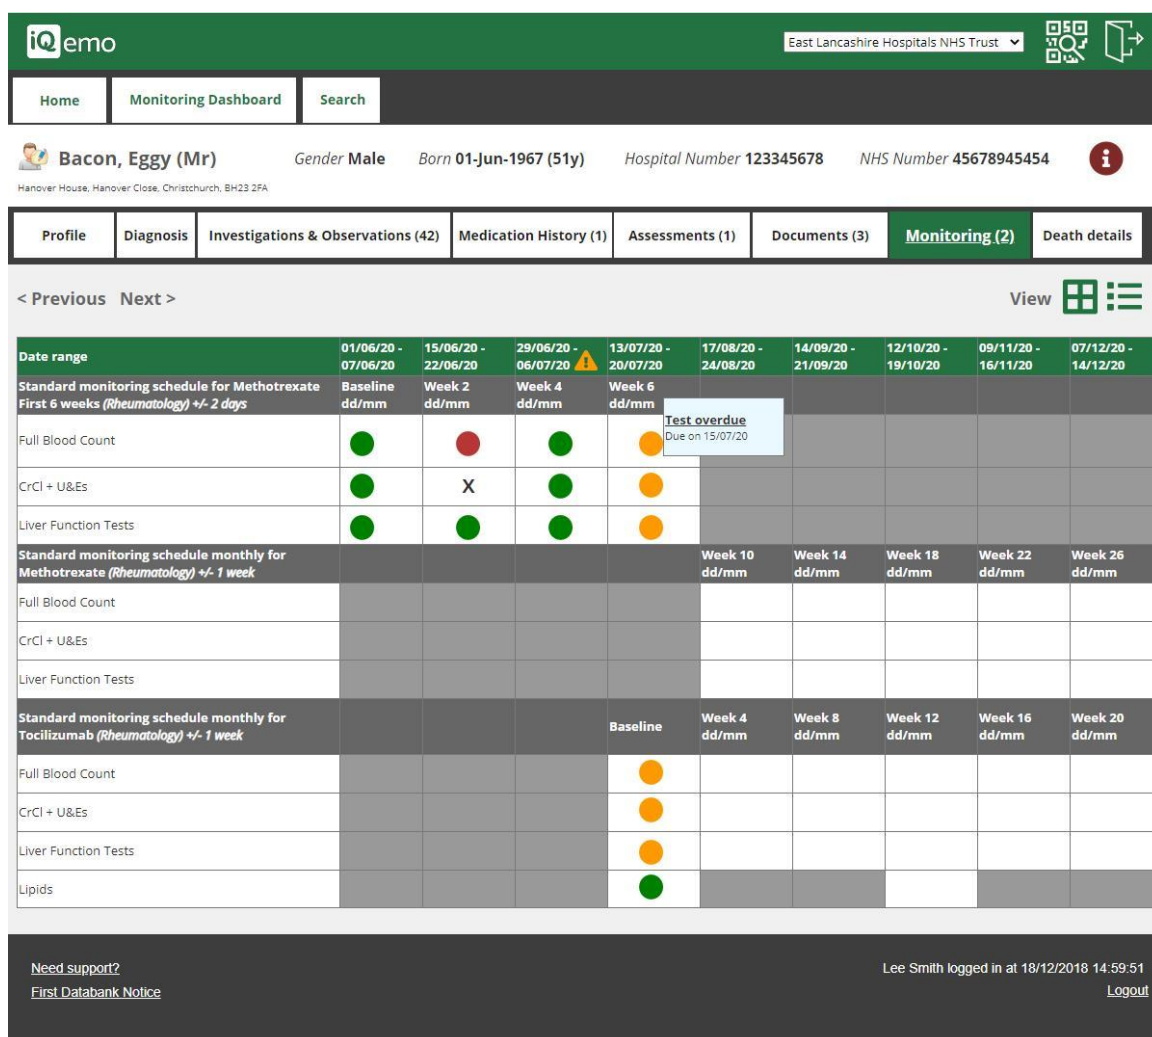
iQemo

East Lancashire Hospitals NHS Trust

Home | Monitoring Dashboard | Search

Bacon, Eggy (Mr) Gender Male Born 01-Jun-1967 (51y) Hospital Number 123345678 NHS Number 45678945454

Hanover House, Hanover Close, Christchurch, BH23 2FA

Profile | Diagnosis | Investigations & Observations (42) | Medication History (1) | Assessments (1) | Documents (3) | Monitoring (2) | Death details

< Previous Next >

View

| Date range | 01/06/20 - 07/06/20 | 15/06/20 - 22/06/20 | 29/06/20 - 06/07/20 | 13/07/20 - 20/07/20 | 17/08/20 - 24/08/20 | 14/09/20 - 21/09/20 | 12/10/20 - 19/10/20 | 09/11/20 - 16/11/20 | 07/12/20 - 14/12/20 |
|---|---|---|---|---|---|---|---|---|---|
| Standard monitoring schedule for Methotrexate First 6 weeks (Rheumatology) +/- 2 days | Baseline dd/mm | Week 2 dd/mm | Week 4 dd/mm | Week 6 dd/mm | | | | | |
| Full Blood Count | | | | | Test overdue Due on 15/07/20 | | | | |
| CrCl + U&Es | | X | | | | | | | |
| Liver Function Tests | | | | | | | | | |
| Standard monitoring schedule monthly for Methotrexate (Rheumatology) +/- 1 week | | | | | Week 10 dd/mm | Week 14 dd/mm | Week 18 dd/mm | Week 22 dd/mm | Week 26 dd/mm |
| Full Blood Count | | | | | | | | | |
| CrCl + U&Es | | | | | | | | | |
| Liver Function Tests | | | | | | | | | |
| Standard monitoring schedule monthly for Tocilizumab (Rheumatology) +/- 1 week | | | | Baseline | Week 4 dd/mm | Week 8 dd/mm | Week 12 dd/mm | Week 16 dd/mm | Week 20 dd/mm |
| Full Blood Count | | | | | | | | | |
| CrCl + U&Es | | | | | | | | | |
| Liver Function Tests | | | | | | | | | |
| Lipids | | | | | | | | | |

Need support?
First Databank Notice

Lee Smith logged in at 18/12/2018 14:59:51
Logout